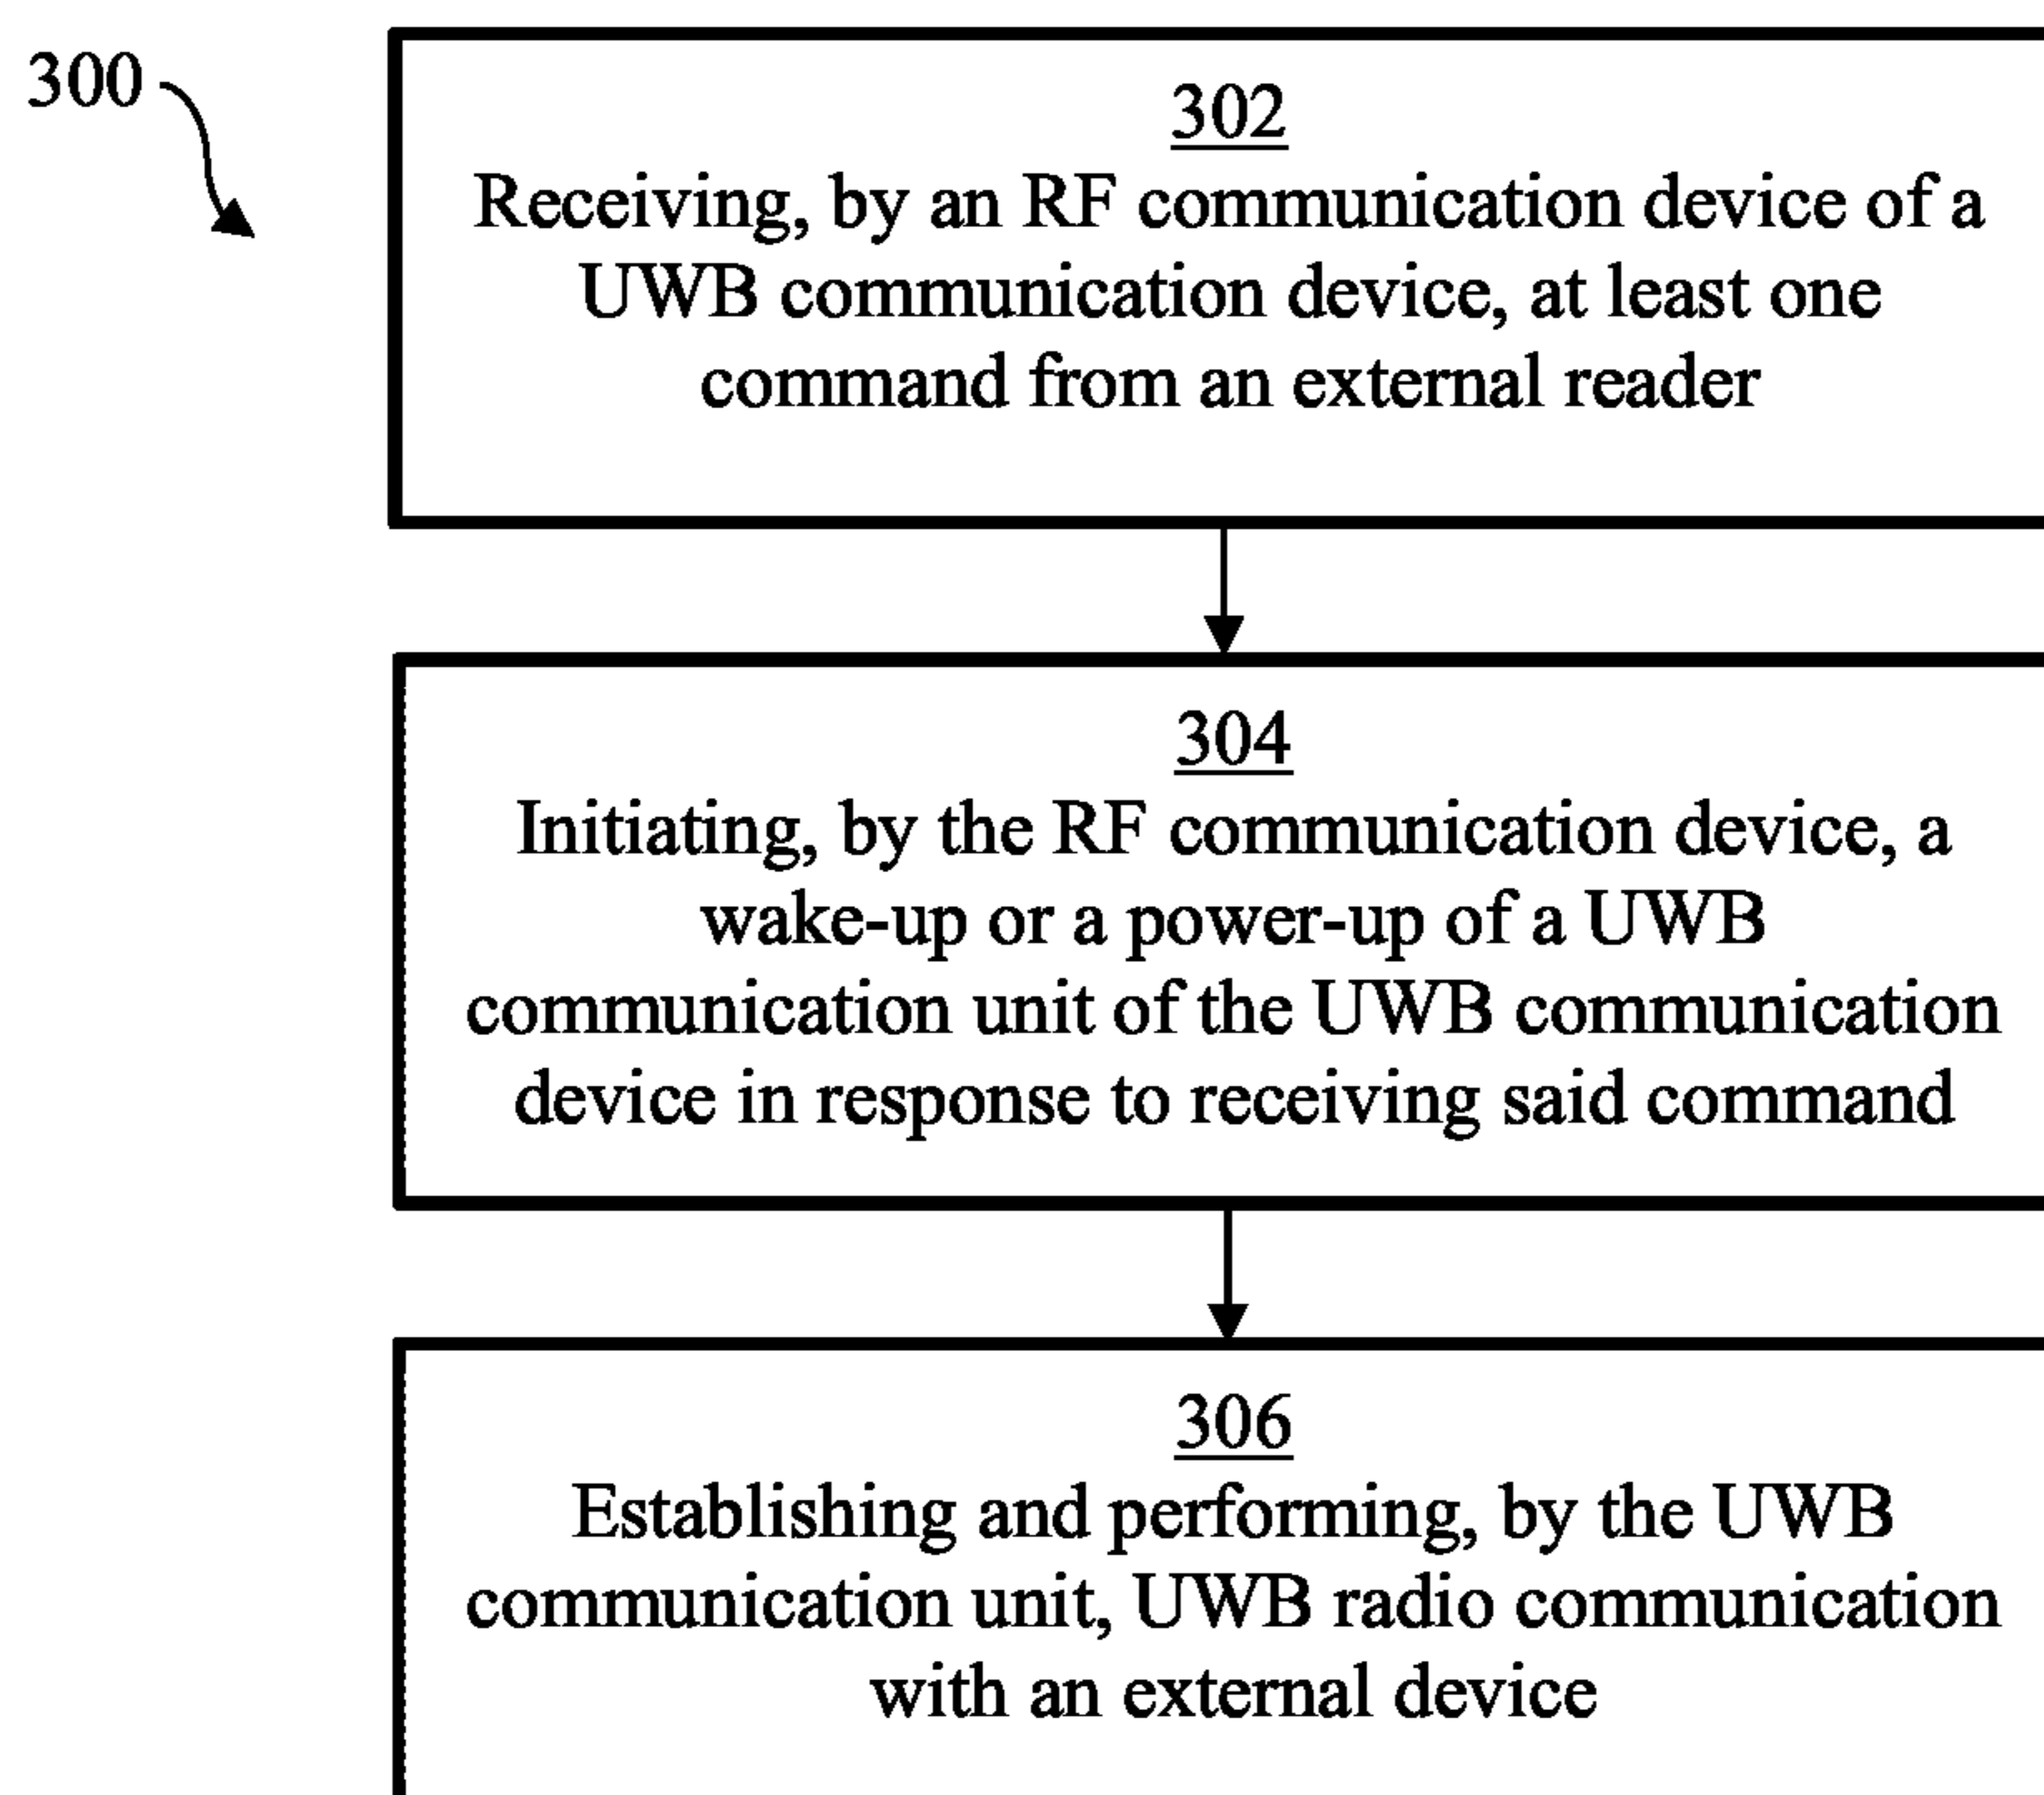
300

302
Receiving, by an RF communication device of a UWB communication device, at least one command from an external reader

304
Initiating, by the RF communication device, a wake-up or a power-up of a UWB communication unit of the UWB communication device in response to receiving said command

306
Establishing and performing, by the UWB communication unit, UWB radio communication with an external device